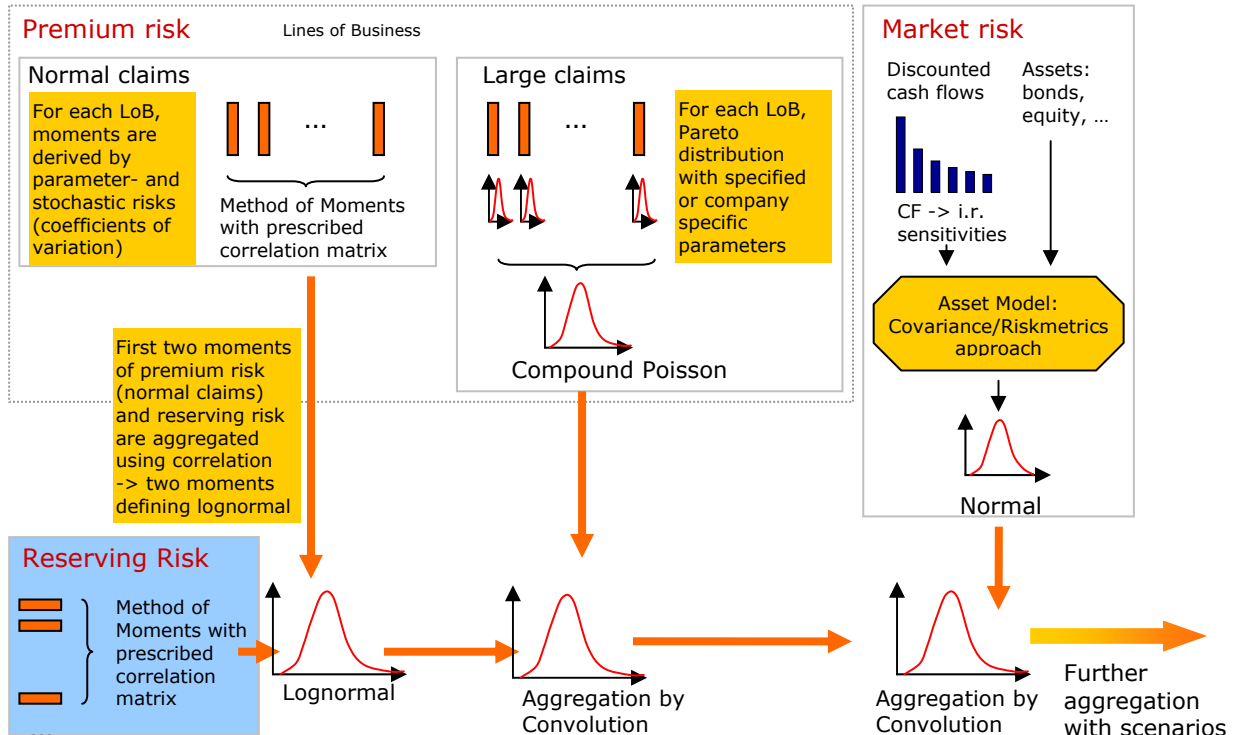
Premium risk

Lines of Business

Normal claims

For each LoB, moments are derived by parameter- and stochastic risks (coefficients of variation)

...

Method of Moments with prescribed correlation matrix

Large claims

...

For each LoB, Pareto distribution with specified or company specific parameters

Compound Poisson

Market risk

Discounted cash flows

Assets: bonds, equity, …

CF -> i.r. sensitivities

Asset Model: Covariance/Riskmetrics approach

Normal

First two moments of premium risk (normal claims) and reserving risk are aggregated using correlation -> two moments defining lognormal

Reserving Risk

Method of Moments with prescribed correlation matrix

Lognormal

Aggregation by Convolution

Aggregation by Convolution

Further aggregation with scenarios